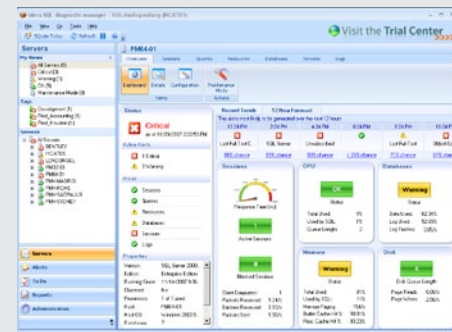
Idera SQL diagnostic manager - SQL Repository @CXTS

File View Go Tools Help

SQLdm Today Refresh

Visit the Trial Center

Servers

My Views

All Servers (8)

Critical (3)

Warning (1)

OK (4)

Maintenance Mode (0)

Tags

Development (1)

Email_Accounting (1)

Email_Product (1)

Servers

All Servers

PM64-01

Overview Sessions Queries Resources Databases Services Logs

Dashboard Details Configuration Maintenance Mode

Views Actions

Status

Critical

as of 11/29/2007 2:22:53 PM

Active Alerts

3 Critical

0 Warning

Recent Trends - 12 Hour Forecast

The alerts most likely to be generated over the next 12 hours

Sessions

Services

Queries

Resources

Databases

Services

Logs

Properties

Version

Edition

Running Since

Clustered

Processors

Host OS

Host OS

Databases

Sessions

Response Time (ms)

Active Sessions

Blocked Sessions

Client Computers

Packets Received

Packets Sent

Packet Errors

CPU

Status

Total Used

Used By SQL

Queue Length

Memory

Warning

Status

Total Used

Used By SQL

Page Life

Buffer Cache Hit %

Proc Cache Hit %

Databases

Warning

Status

Data Used

Log Used

Log Flushes

Disk

Disk Queue Length

Page Reads

Page Writes

Servers

Alerts

To Do

Reports

Administration